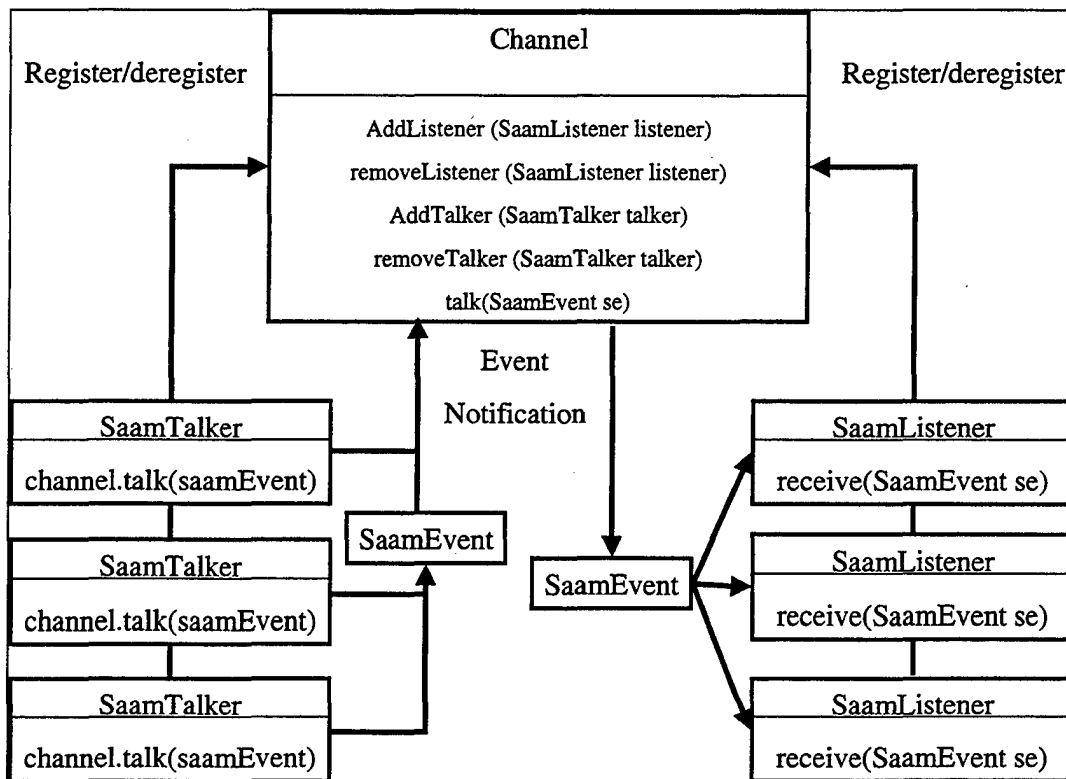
Channel

Register/deregister

Register/deregister

AddListener (SaamListener listener)
removeListener (SaamListener listener)
AddTalker (SaamTalker talker)
removeTalker (SaamTalker talker)
talk(SaamEvent se)

Event
Notification

SaamTalker
channel.talk(saamEvent)

SaamTalker
channel.talk(saamEvent)

SaamTalker
channel.talk(saamEvent)

SaamEvent

SaamEvent

SaamListener
receive(SaamEvent se)

SaamListener
receive(SaamEvent se)

SaamListener
receive(SaamEvent se)